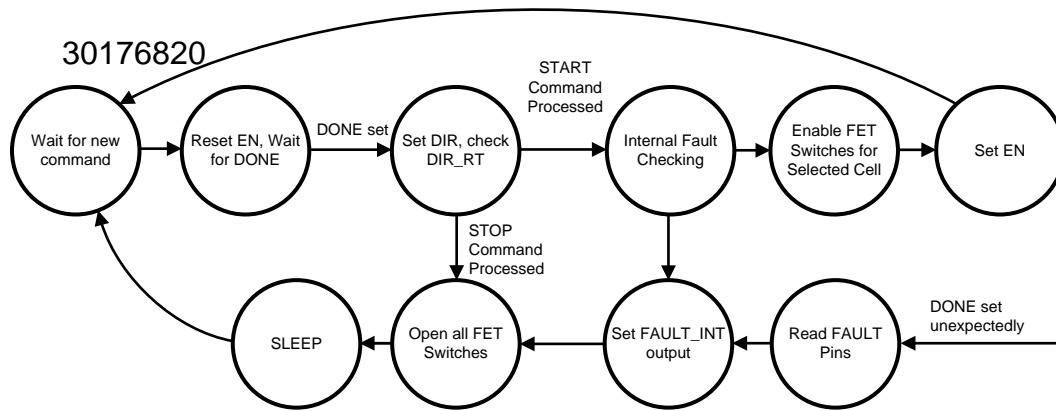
30176820

Wait for new command

Reset EN, Wait for DONE

DONE set

Set DIR, check DIR_RT

START Command Processed

Internal Fault Checking

Enable FET Switches for Selected Cell

Set EN

STOP Command Processed

SLEEP

Open all FET Switches

Set FAULT_INT output

Read FAULT Pins

DONE set unexpectedly